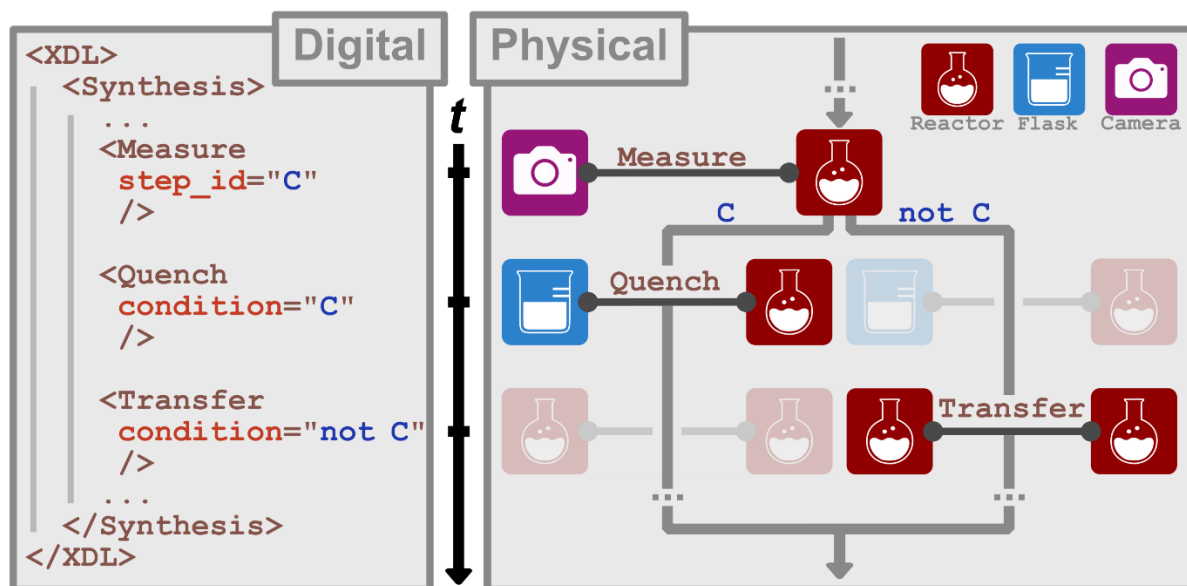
Digital

<XDL>
<Synthesis>
...
<Measure
step_id="C"
/>

<Quench
condition="C"
/>

<Transfer
condition="not C"
/>
...
</Synthesis>
</XDL>

$t$

Physical

Reactor Flask Camera

Measure

C

not C

Quench

Transfer